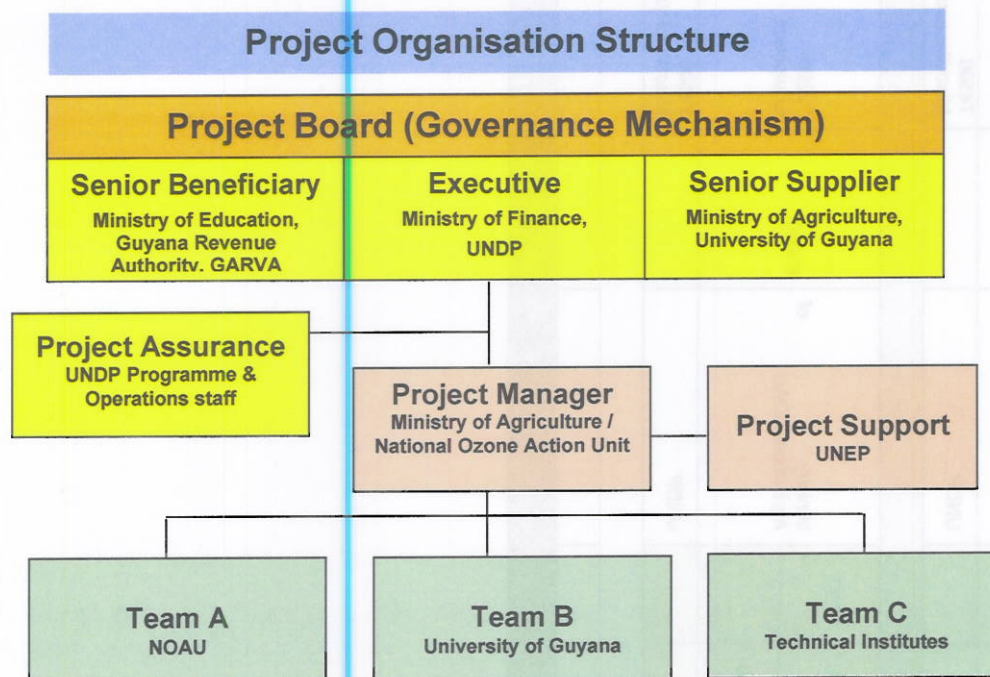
Project Organisation Structure

Project Board (Governance Mechanism)

Senior Beneficiary
Ministry of Education, Guyana Revenue Authority, GARVA

Executive
Ministry of Finance, UNDP

Senior Supplier
Ministry of Agriculture, University of Guyana

Project Assurance
UNDP Programme & Operations staff

Project Manager
Ministry of Agriculture / National Ozone Action Unit

Project Support
UNEP

Team A
NOAU

Team B
University of Guyana

Team C
Technical Institutes